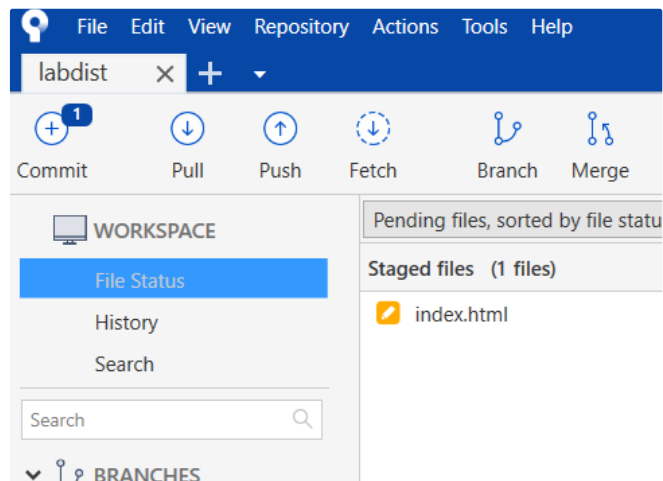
File Edit View Repository Actions Tools Help

labdist ✕ +

1

Commit Pull Push Fetch Branch Merge

WORKSPACE

File Status

History

Search

Search

BRANCHES

Pending files, sorted by file statu

Staged files (1 files)

index.html